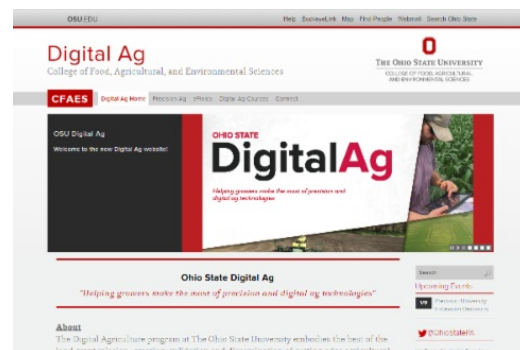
OSU.EDU

Help BuckeyeLink Map Find People Webmail Search Ohio State

Digital Ag
College of Food, Agricultural, and Environmental Sciences

THE OHIO STATE UNIVERSITY
COLLEGE OF FOOD, AGRICULTURAL, AND ENVIRONMENTAL SCIENCES

CFAES Digital Ag Home Precision Ag eFields Digital Ag Courses Contact

OSU Digital Ag
Welcome to the new Digital Ag website!

OHIO STATE
DigitalAg
Helping growers make the most of precision and digital ag technologies

Ohio State Digital Ag
"Helping growers make the most of precision and digital ag technologies"

About
The Digital Agriculture program at The Ohio State University embodies the best of the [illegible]

Search

Upcoming Events
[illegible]

@OhioStatePA